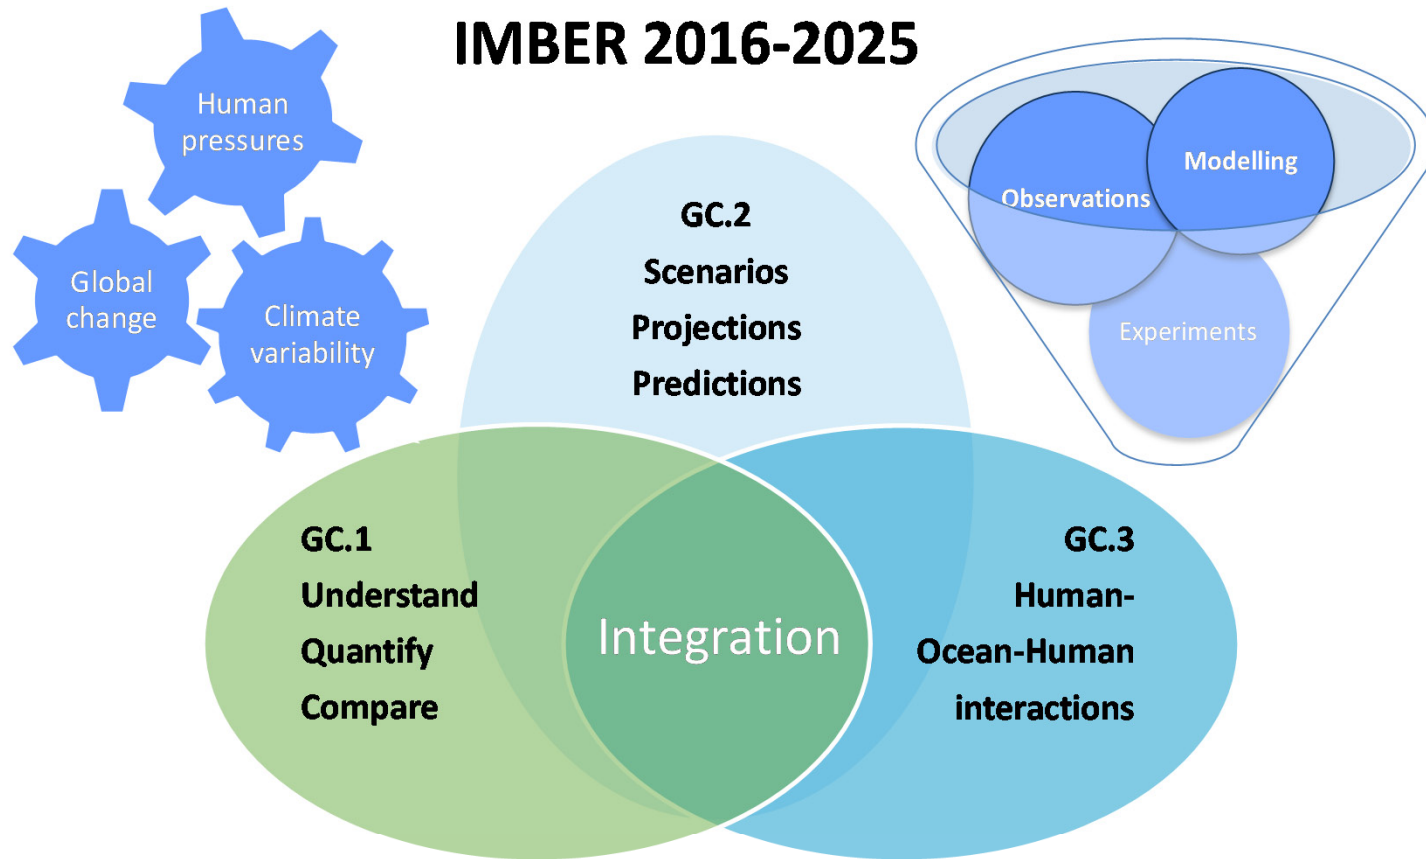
IMBER 2016-2025

Human pressures

Global change

Climate variability

Modelling

Observations

Experiments

GC.2
Scenarios
Projections
Predictions

GC.1
Understand
Quantify
Compare

Integration

GC.3
Human-Ocean-Human
interactions